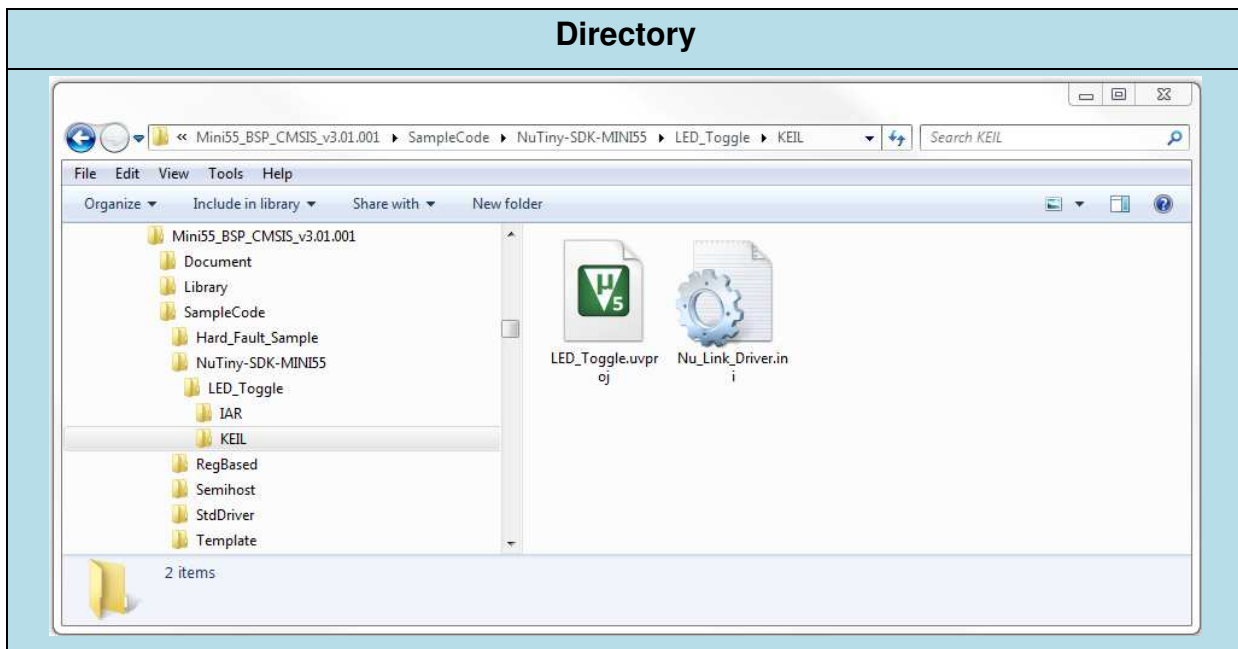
Directory

« Mini55_BSP_CMSIS_v3.01.001 ▸ SampleCode ▸ NuTiny-SDK-MINI55 ▸ LED_Toggle ▸ KEIL

Search KEIL

File Edit View Tools Help

Organize ▾ Include in library ▾ Share with ▾ New folder

Mini55_BSP_CMSIS_v3.01.001
Document
Library
SampleCode
Hard_Fault_Sample
NuTiny-SDK-MINI55
LED_Toggle
IAR
KEIL
RegBased
Semihost
StdDriver
Template

LED_Toggle.uvproj

Nu_Link_Driver.ini

2 items